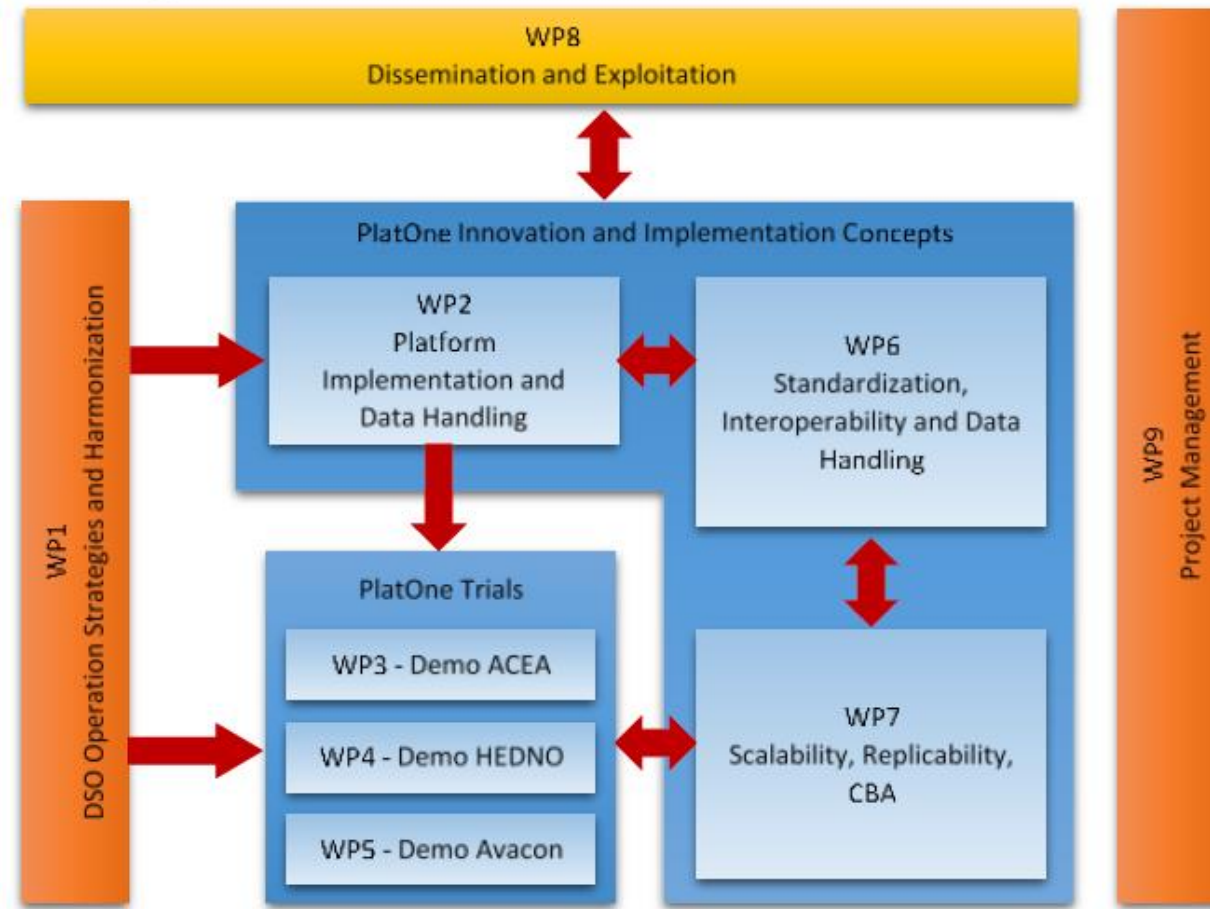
WP8
Dissemination and Exploitation

WP1
DSO Operation Strategies and Harmonization

PlatOne Innovation and Implementation Concepts

WP2
Platform
Implementation and
Data Handling

WP6
Standardization,
Interoperability and Data
Handling

PlatOne Trials

WP3 - Demo ACEA

WP4 - Demo HEDNO

WP5 - Demo Avacon

WP7
Scalability, Replicability,
CBA

WP9
Project Management